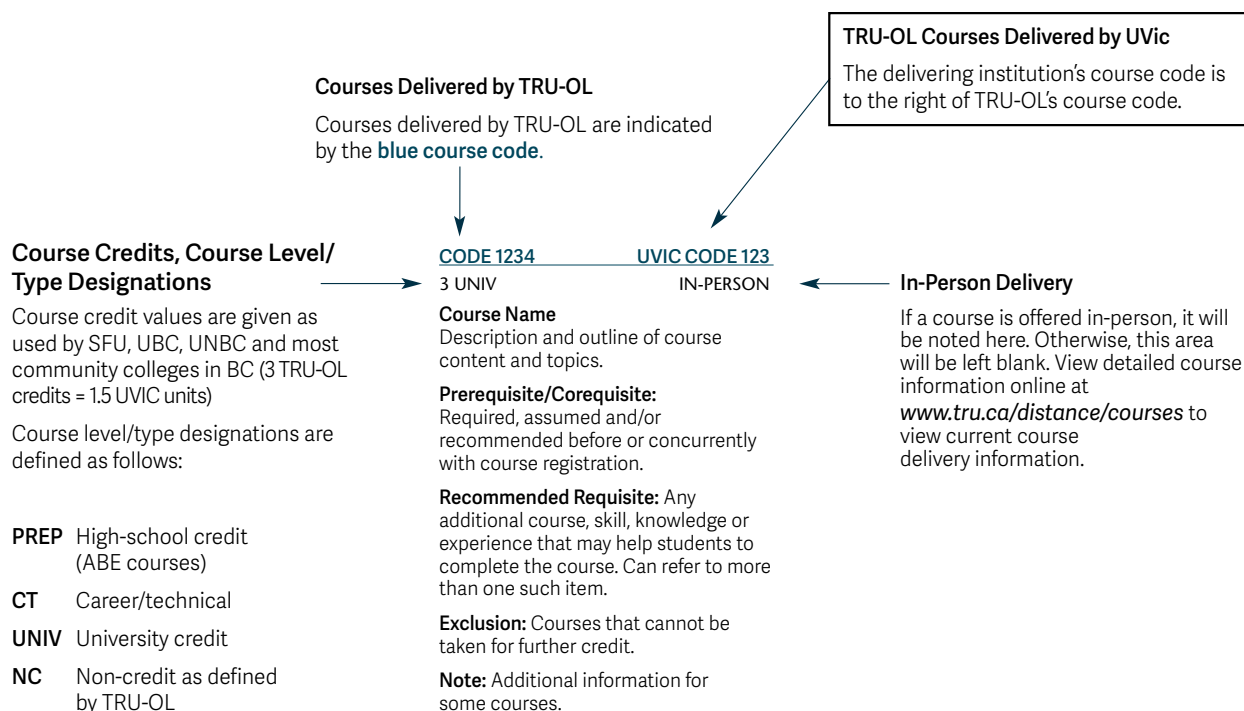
TRU-OL Courses Delivered by UVic

The delivering institution's course code is to the right of TRU-OL's course code.

Courses Delivered by TRU-OL

Courses delivered by TRU-OL are indicated by the blue course code.

Course Credits, Course Level/ Type Designations

Course credit values are given as used by SFU, UBC, UNBC and most community colleges in BC (3 TRU-OL credits = 1.5 UVIC units)

Course level/type designations are defined as follows:

PREP High-school credit (ABE courses)

CT Career/technical

UNIV University credit

NC Non-credit as defined by TRU-OL

CODE 1234 UVIC CODE 123

3 UNIV IN-PERSON

Course Name
Description and outline of course content and topics.

Prerequisite/Corequisite:
Required, assumed and/or recommended before or concurrently with course registration.

Recommended Requisite: Any additional course, skill, knowledge or experience that may help students to complete the course. Can refer to more than one such item.

Exclusion: Courses that cannot be taken for further credit.

Note: Additional information for some courses.

In-Person Delivery

If a course is offered in-person, it will be noted here. Otherwise, this area will be left blank. View detailed course information online at www.tru.ca/distance/courses to view current course delivery information.